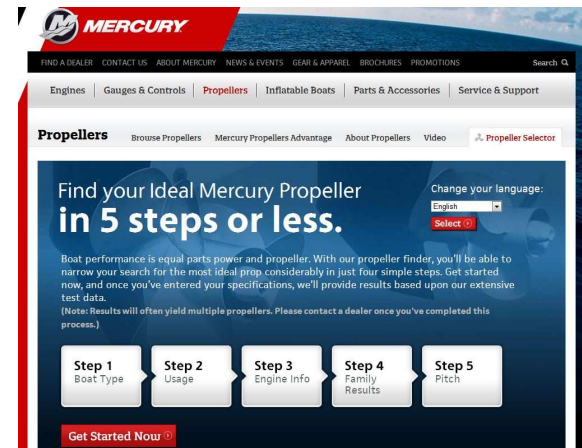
MERCURY

FIND A DEALER CONTACT US ABOUT MERCURY NEWS & EVENTS GEAR & APPAREL BROCHURES PROMOTIONS Search

Engines | Gauges & Controls | Propellers | Inflatable Boats | Parts & Accessories | Service & Support

Propellers Browse Propellers Mercury Propellers Advantage About Propellers Video Propeller Selector

Find your Ideal Mercury Propeller
in 5 steps or less.

Change your language:
English
Select

Boat performance is equal parts power and propeller. With our propeller finder, you'll be able to narrow your search for the most ideal prop considerably in just four simple steps. Get started now, and once you've entered your specifications, we'll provide results based upon our extensive test data.
(Note: Results will often yield multiple propellers. Please contact a dealer once you've completed this process.)

Step 1
Boat Type

Step 2
Usage

Step 3
Engine Info

Step 4
Family Results

Step 5
Pitch

Get Started Now